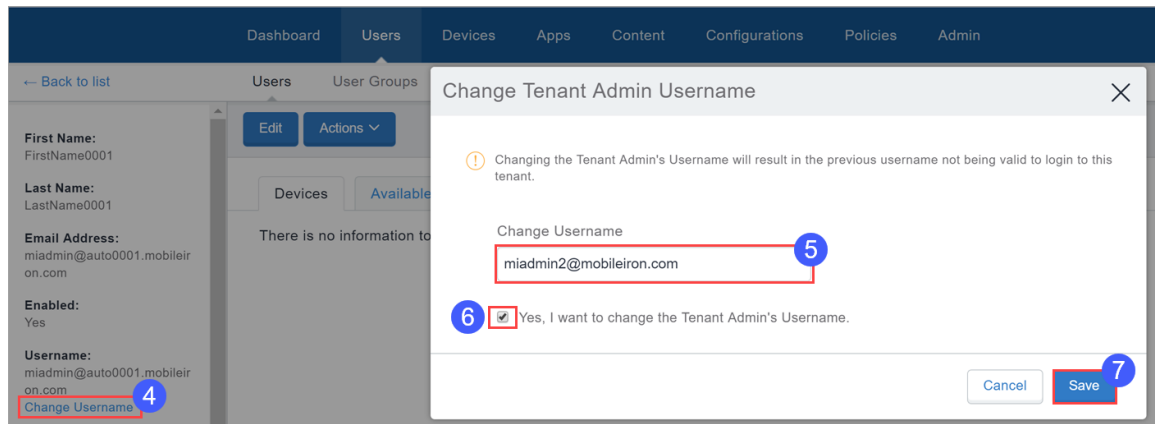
Dashboard Users Devices Apps Content Configurations Policies Admin

← Back to list

Users User Groups

First Name:
FirstName0001

Last Name:
LastName0001

Email Address:
miadmin@auto0001.mobileiron.com

Enabled:
Yes

Username:
miadmin@auto0001.mobileiron.com
Change Username 4

Edit Actions

Devices Available

There is no information to

Change Tenant Admin Username

Changing the Tenant Admin's Username will result in the previous username not being valid to login to this tenant.

Change Username

miadmin2@mobileiron.com 5

6 Yes, I want to change the Tenant Admin's Username.

Cancel Save 7